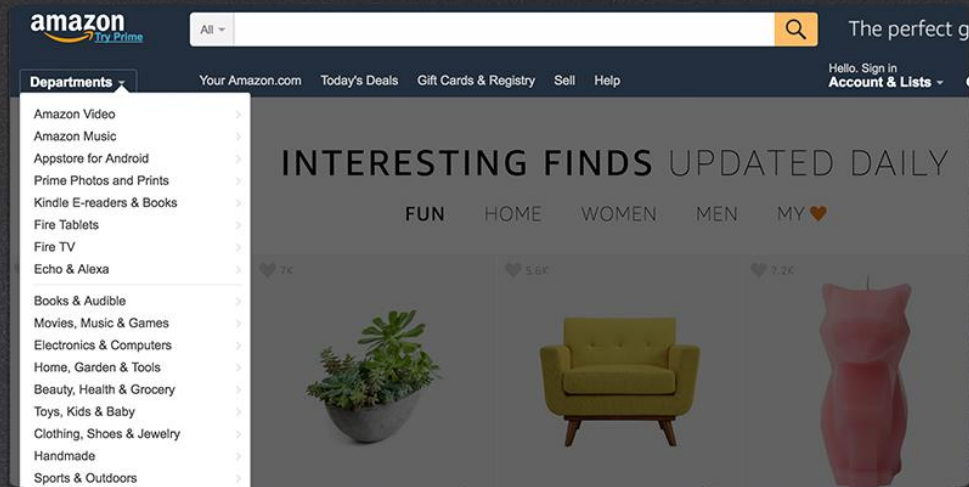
amazon
Try Prime

All

The perfect g

Departments

Your Amazon.com Today's Deals Gift Cards & Registry Sell Help

Hello. Sign in
Account & Lists

Amazon Video
Amazon Music
Appstore for Android
Prime Photos and Prints
Kindle E-readers & Books
Fire Tablets
Fire TV
Echo & Alexa

Books & Audible
Movies, Music & Games
Electronics & Computers
Home, Garden & Tools
Beauty, Health & Grocery
Toys, Kids & Baby
Clothing, Shoes & Jewelry
Handmade
Sports & Outdoors

INTERESTING FINDS UPDATED DAILY

FUN HOME WOMEN MEN MY

7K

5.6K

7.2K